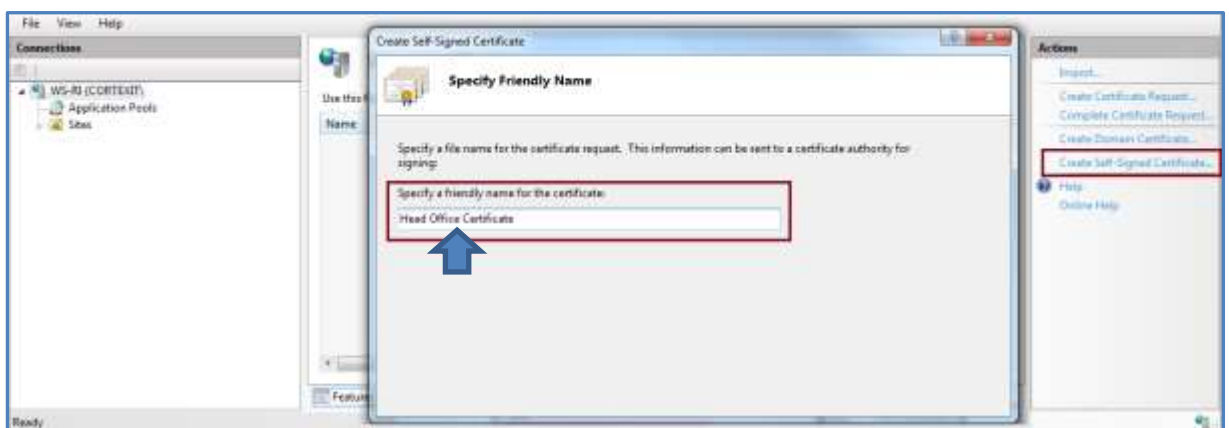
File View Help

Connections

WS-RJ (CORTEXIT\

Application Pools

Sites

Use this f

Name

Featur

Ready

Create Self-Signed Certificate

Specify Friendly Name

Specify a file name for the certificate request. This information can be sent to a certificate authority for signing:

Specify a friendly name for the certificate:

Head Office Certificate

Actions

Import...

Create Certificate Request...

Complete Certificate Request...

Create Domain Certificate...

Create Self-Signed Certificate...

Help

Online Help